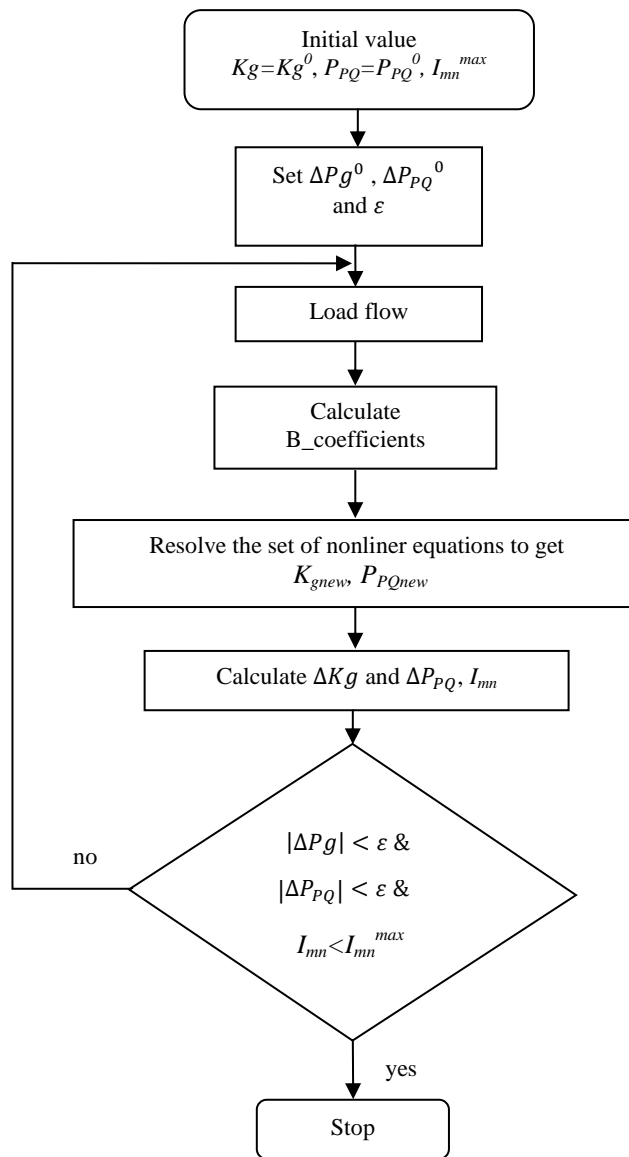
Initial value
$Kg=Kg^0$, $P_{PQ}=P_{PQ}^0$, $I_{mn}^{max}$

Set $\Delta Pg^0$ , $\Delta P_{PQ}^0$ and $\varepsilon$

Load flow

Calculate B_coefficients

Resolve the set of nonliner equations to get $K_{gnew}$, $P_{PQnew}$

Calculate $\Delta Kg$ and $\Delta P_{PQ}$, $I_{mn}$

no

$|\Delta Pg| < \varepsilon$ &
$|\Delta P_{PQ}| < \varepsilon$ &
$I_{mn}<I_{mn}^{max}$

yes

Stop